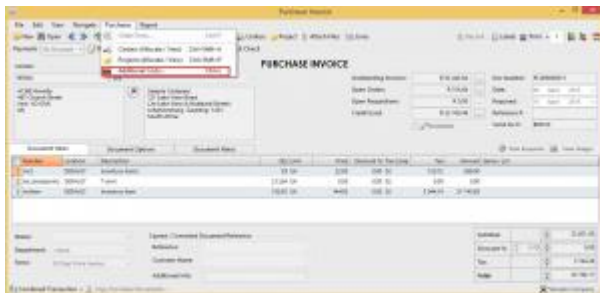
Purchase Invoice

File Edit View Navigate Purchase Report

PURCHASE INVOICE

Document Lines

Document Options

Document Notes

Description

Qty

Price

Discount

Tax

Amount

Subtotal

Discount

Tax

Total

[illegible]